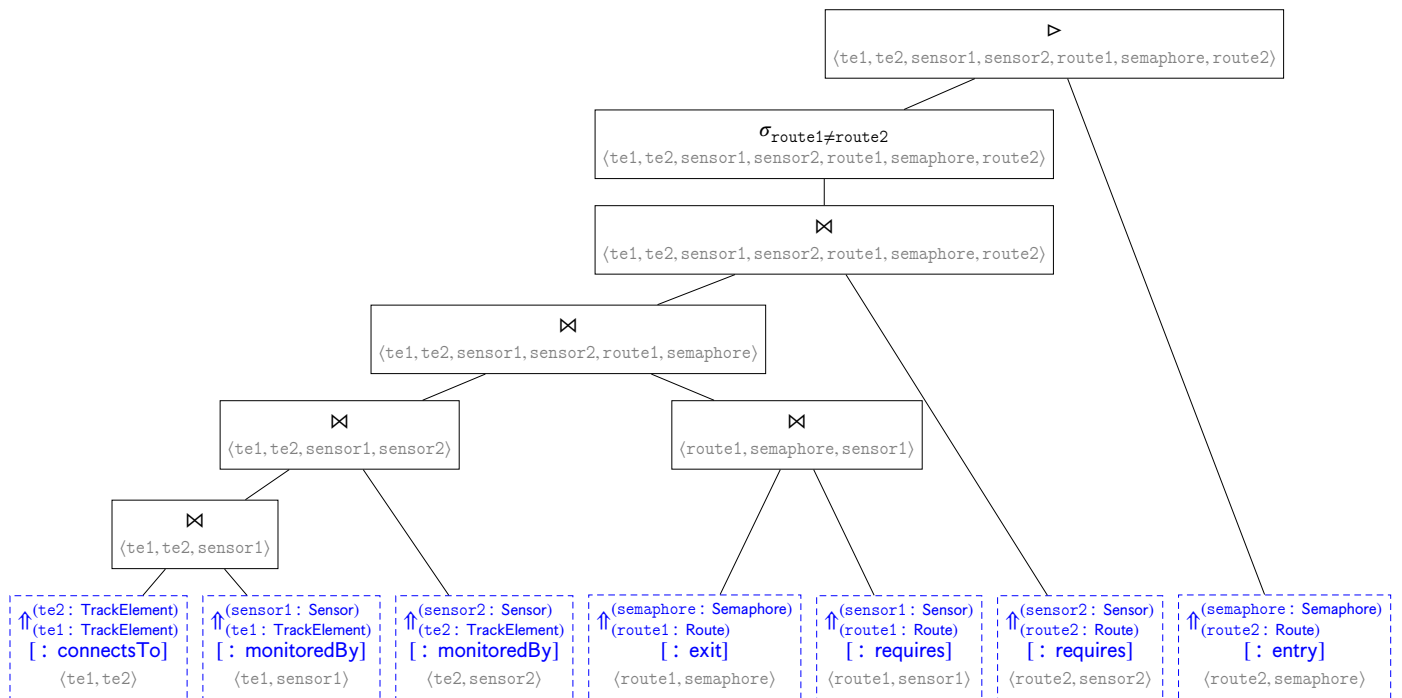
$\triangleright$
$\langle$te1, te2, sensor1, sensor2, route1, semaphore, route2$\rangle$

$\sigma_{\text{route1} \neq \text{route2}}$
$\langle$te1, te2, sensor1, sensor2, route1, semaphore, route2$\rangle$

$\bowtie$
$\langle$te1, te2, sensor1, sensor2, route1, semaphore, route2$\rangle$

$\bowtie$
$\langle$te1, te2, sensor1, sensor2, route1, semaphore$\rangle$

$\bowtie$
$\langle$te1, te2, sensor1, sensor2$\rangle$

$\bowtie$
$\langle$route1, semaphore, sensor1$\rangle$

$\bowtie$
$\langle$te1, te2, sensor1$\rangle$

$\Uparrow^{(\text{te2 : TrackElement})}_{(\text{te1 : TrackElement})}$
[ : connectsTo]
$\langle$te1, te2$\rangle$

$\Uparrow^{(\text{sensor1 : Sensor})}_{(\text{te1 : TrackElement})}$
[ : monitoredBy]
$\langle$te1, sensor1$\rangle$

$\Uparrow^{(\text{sensor2 : Sensor})}_{(\text{te2 : TrackElement})}$
[ : monitoredBy]
$\langle$te2, sensor2$\rangle$

$\Uparrow^{(\text{semaphore : Semaphore})}_{(\text{route1 : Route})}$
[ : exit]
$\langle$route1, semaphore$\rangle$

$\Uparrow^{(\text{sensor1 : Sensor})}_{(\text{route1 : Route})}$
[ : requires]
$\langle$route1, sensor1$\rangle$

$\Uparrow^{(\text{sensor2 : Sensor})}_{(\text{route2 : Route})}$
[ : requires]
$\langle$route2, sensor2$\rangle$

$\Uparrow^{(\text{semaphore : Semaphore})}_{(\text{route2 : Route})}$
[ : entry]
$\langle$route2, semaphore$\rangle$